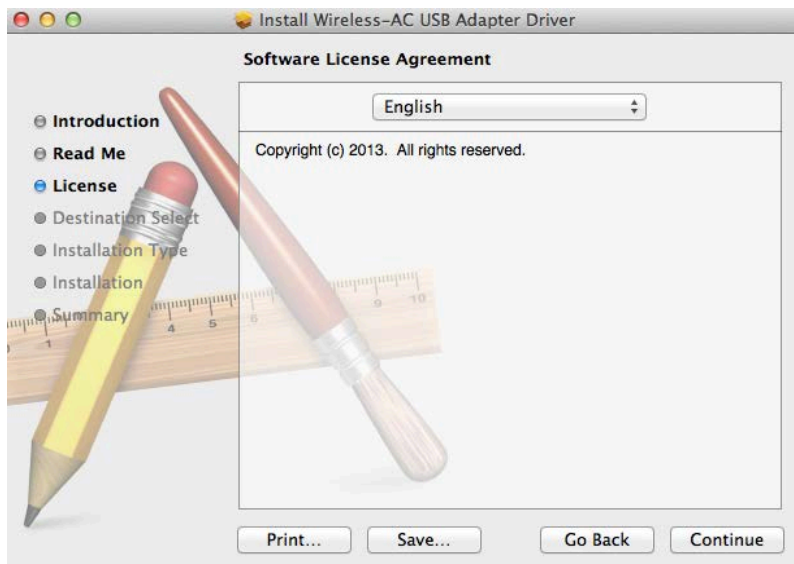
Install Wireless-AC USB Adapter Driver

Software License Agreement

Introduction
Read Me
License
Destination Select
Installation Type
Installation
Summary

English

Copyright (c) 2013. All rights reserved.

Print... Save... Go Back Continue